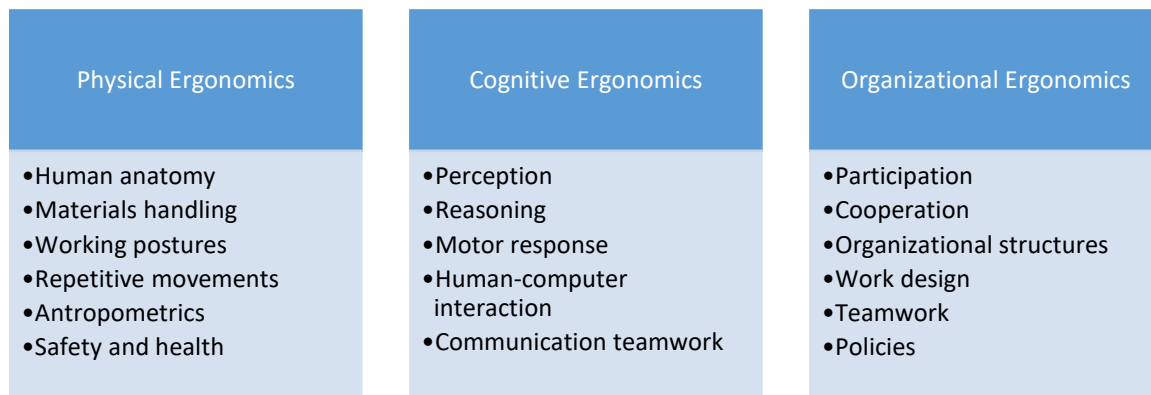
Physical Ergonomics

•Human anatomy
•Materials handling
•Working postures
•Repetitive movements
•Antropometrics
•Safety and health

Cognitive Ergonomics

•Perception
•Reasoning
•Motor response
•Human-computer interaction
•Communication teamwork

Organizational Ergonomics

•Participation
•Cooperation
•Organizational structures
•Work design
•Teamwork
•Policies